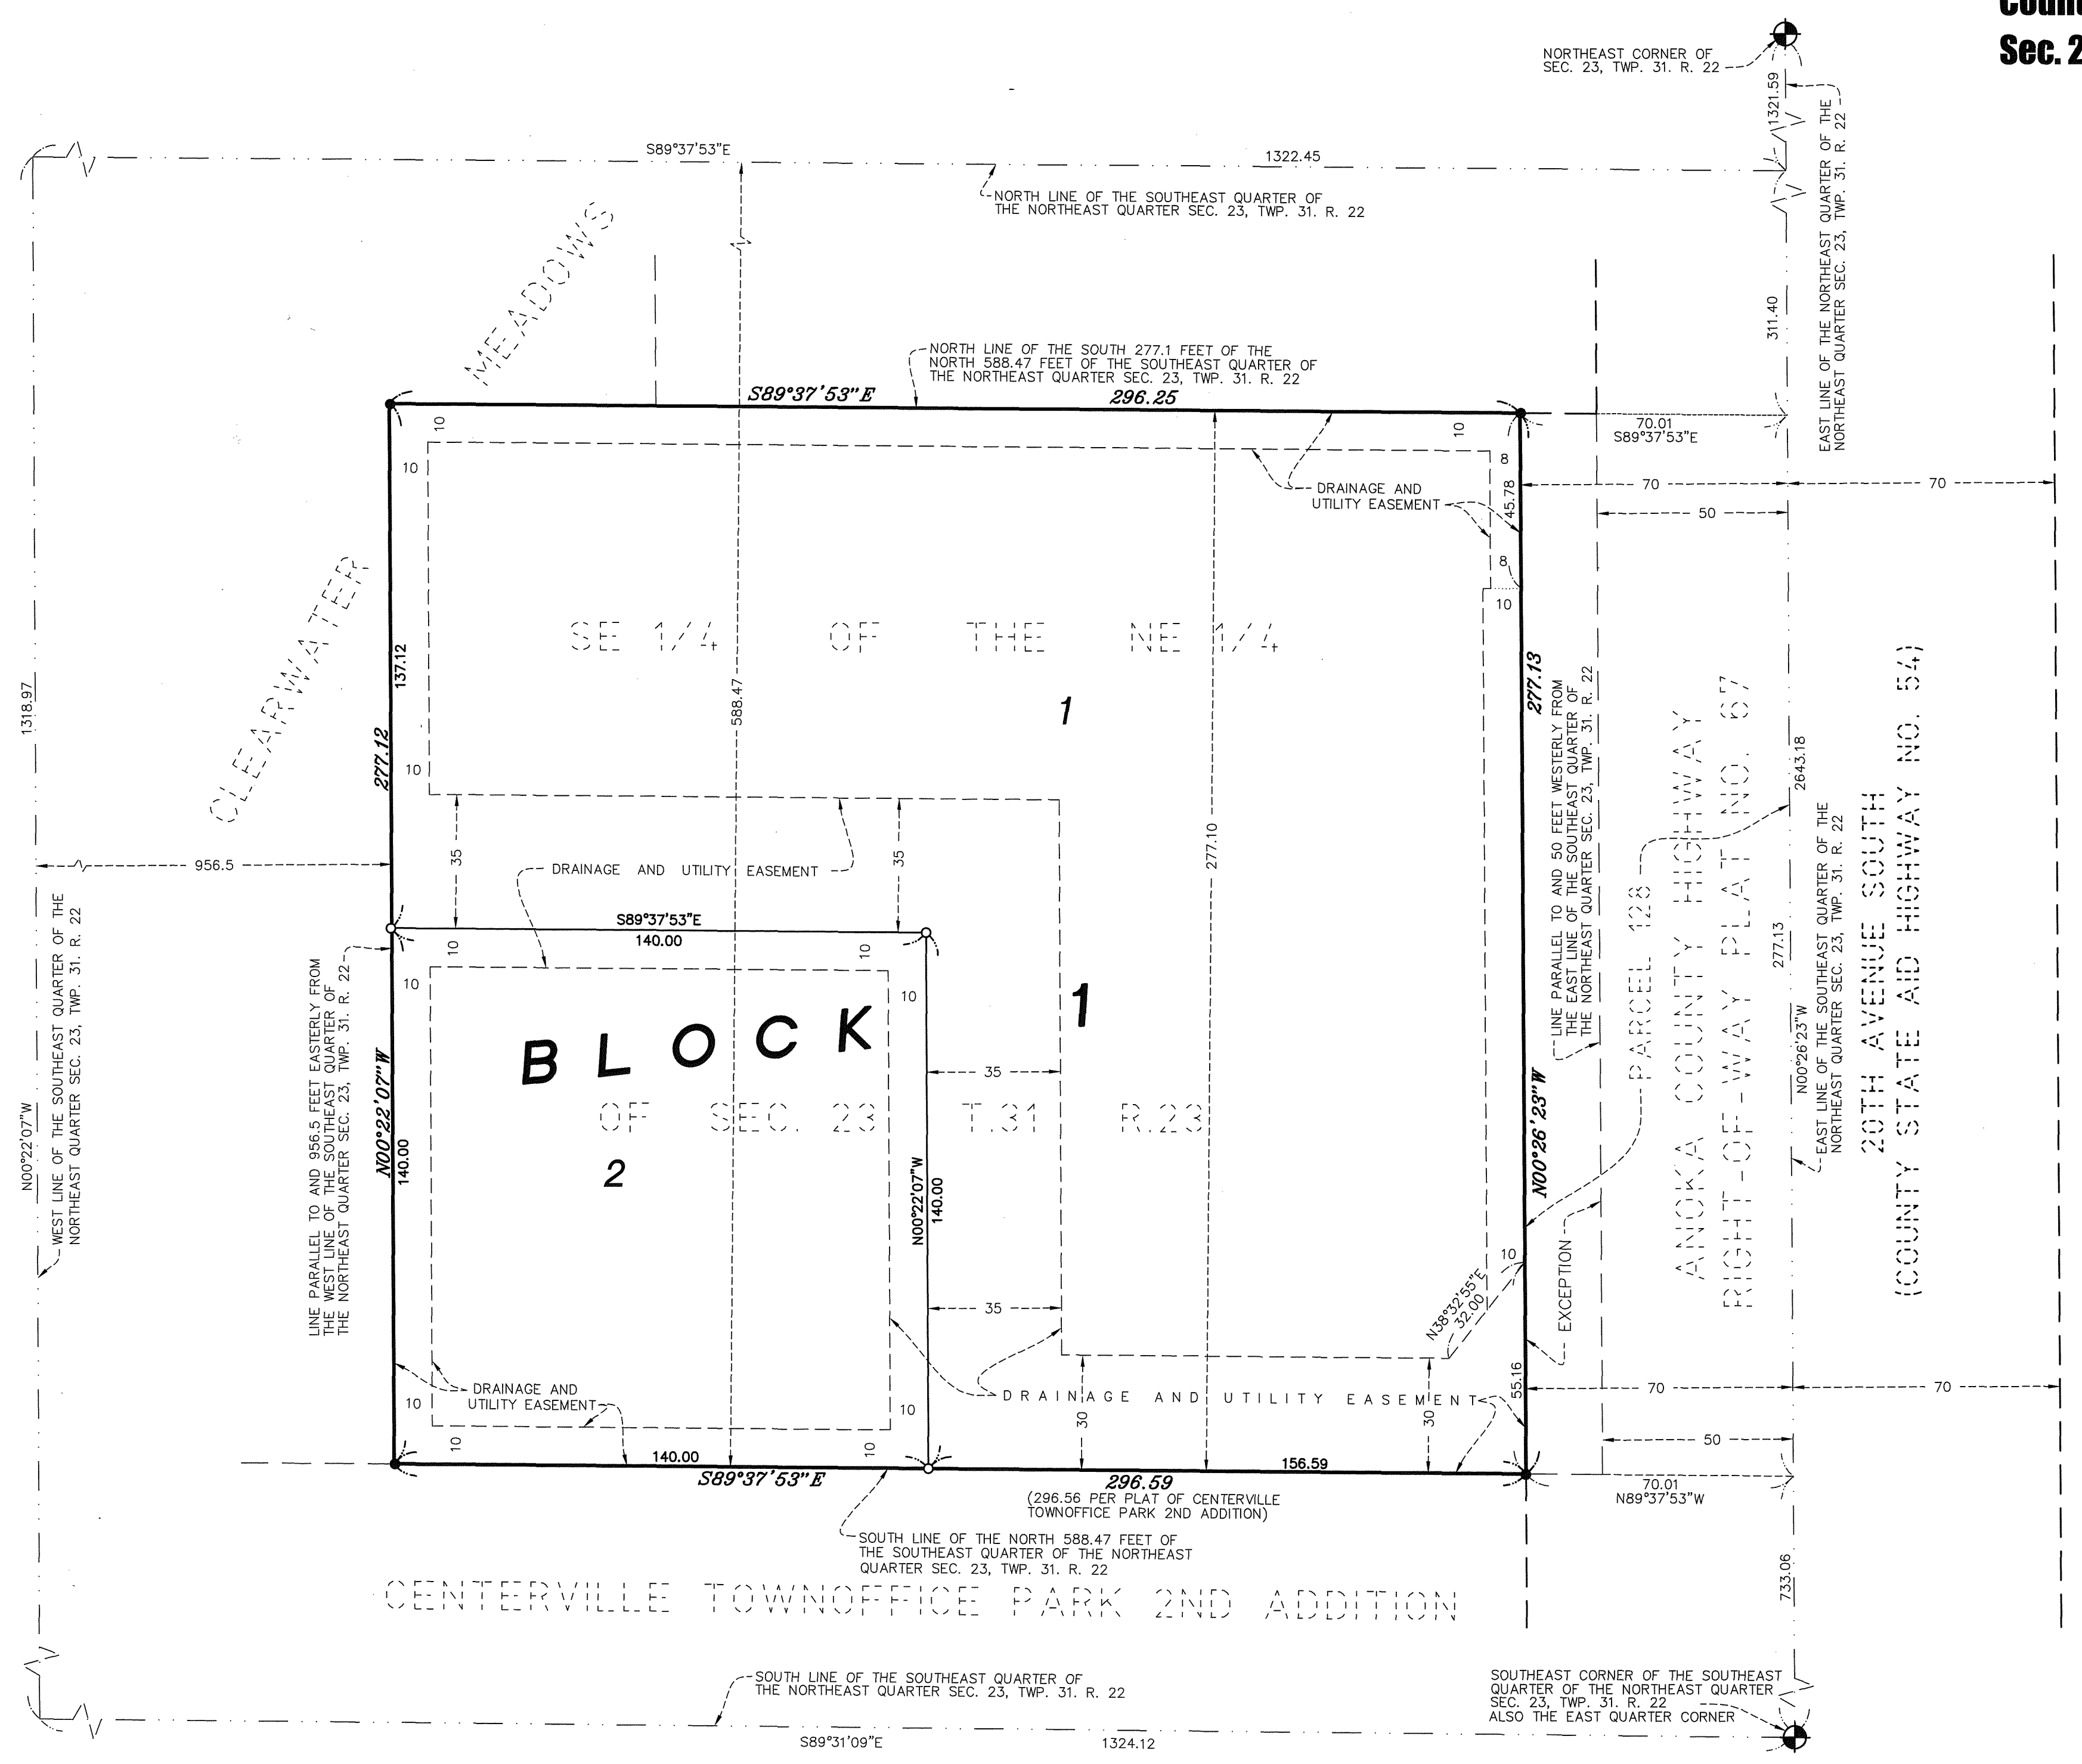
Coun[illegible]
Sec. 2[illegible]

NORTHEAST CORNER OF SEC. 23, TWP. 31. R. 22

1321.59

S89°37'53"E
1322.45

NORTH LINE OF THE SOUTHEAST QUARTER OF THE NORTHEAST QUARTER SEC. 23, TWP. 31. R. 22

EAST LINE OF THE NORTHEAST QUARTER OF THE NORTHEAST QUARTER SEC. 23, TWP. 31. R. 22

311.40

MEADOWS

NORTH LINE OF THE SOUTH 277.1 FEET OF THE NORTH 588.47 FEET OF THE SOUTHEAST QUARTER OF THE NORTHEAST QUARTER SEC. 23, TWP. 31. R. 22

S89°37'53"E
296.25

70.01
S89°37'53"E

10
10
10
8
45.78
8
10

DRAINAGE AND UTILITY EASEMENT

70
50
70

CLEARWATER

SE 1/4 OF THE NE 1/4

1

137.12
277.12
588.47
277.10
277.13

LINE PARALLEL TO AND 50 FEET WESTERLY FROM THE EAST LINE OF THE SOUTHEAST QUARTER OF THE NORTHEAST QUARTER SEC. 23, TWP. 31. R. 22

ANOKA COUNTY HIGHWAY RIGHT-OF-WAY PLAT NO. 67

PARCEL 128

2643.18

EAST LINE OF THE SOUTHEAST QUARTER OF THE NORTHEAST QUARTER SEC. 23, TWP. 31. R. 22

20TH AVENUE SOUTH
(COUNTY STATE AID HIGHWAY NO. 54)

1318.97

956.5

35
35

DRAINAGE AND UTILITY EASEMENT

S89°37'53"E
140.00

10
10
10
10

WEST LINE OF THE SOUTHEAST QUARTER OF THE NORTHEAST QUARTER SEC. 23, TWP. 31. R. 22
N00°22'07"W

LINE PARALLEL TO AND 956.5 FEET EASTERLY FROM THE WEST LINE OF THE SOUTHEAST QUARTER OF THE NORTHEAST QUARTER SEC. 23, TWP. 31. R. 22

BLOCK 1

OF SEC. 23 T.31 R.23

2

N00°22'07"W
140.00
N00°22'07"W
140.00

35
35

N00°26'23"W
277.13
N00°26'23"W

EXCEPTION

10
N38°32'55"E
32.00

DRAINAGE AND UTILITY EASEMENT

DRAINAGE AND UTILITY EASEMENT

10
10
10
10

30
30

55.16
70
50
70

140.00
S89°37'53"E
296.59
(296.56 PER PLAT OF CENTERVILLE TOWNOFFICE PARK 2ND ADDITION)
156.59

70.01
N89°37'53"W

SOUTH LINE OF THE NORTH 588.47 FEET OF THE SOUTHEAST QUARTER OF THE NORTHEAST QUARTER SEC. 23, TWP. 31. R. 22

733.06

CENTERVILLE TOWNOFFICE PARK 2ND ADDITION

SOUTH LINE OF THE SOUTHEAST QUARTER OF THE NORTHEAST QUARTER SEC. 23, TWP. 31. R. 22

SOUTHEAST CORNER OF THE SOUTHEAST QUARTER OF THE NORTHEAST QUARTER SEC. 23, TWP. 31. R. 22 ALSO THE EAST QUARTER CORNER

S89°31'09"E
1324.12